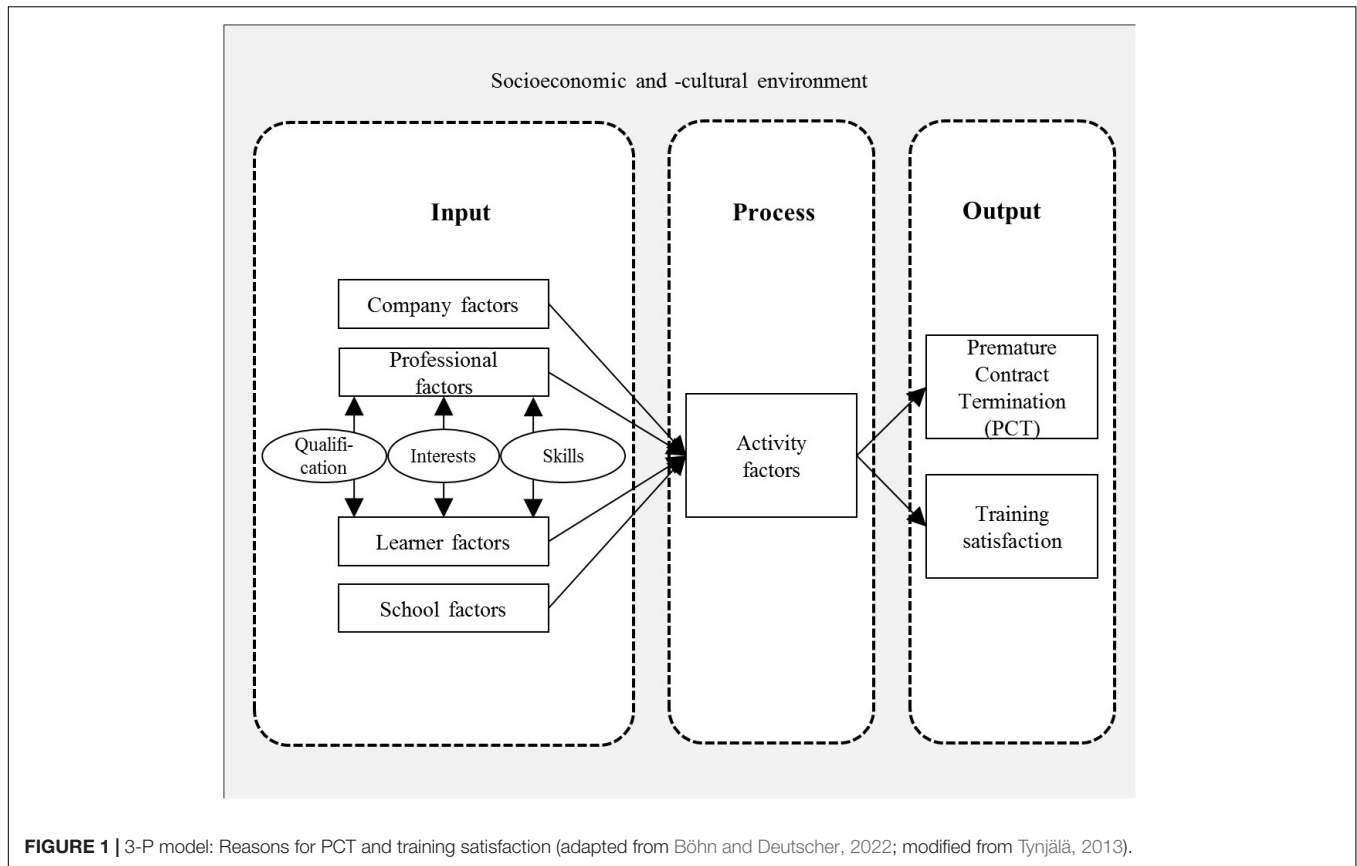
Socioeconomic and -cultural environment

Input

Process

Output

Company factors

Professional factors

Qualification

Interests

Skills

Learner factors

School factors

Activity factors

Premature Contract Termination (PCT)

Training satisfaction

FIGURE 1 | 3-P model: Reasons for PCT and training satisfaction (adapted from Böhn and Deutscher, 2022; modified from Tynjälä, 2013).